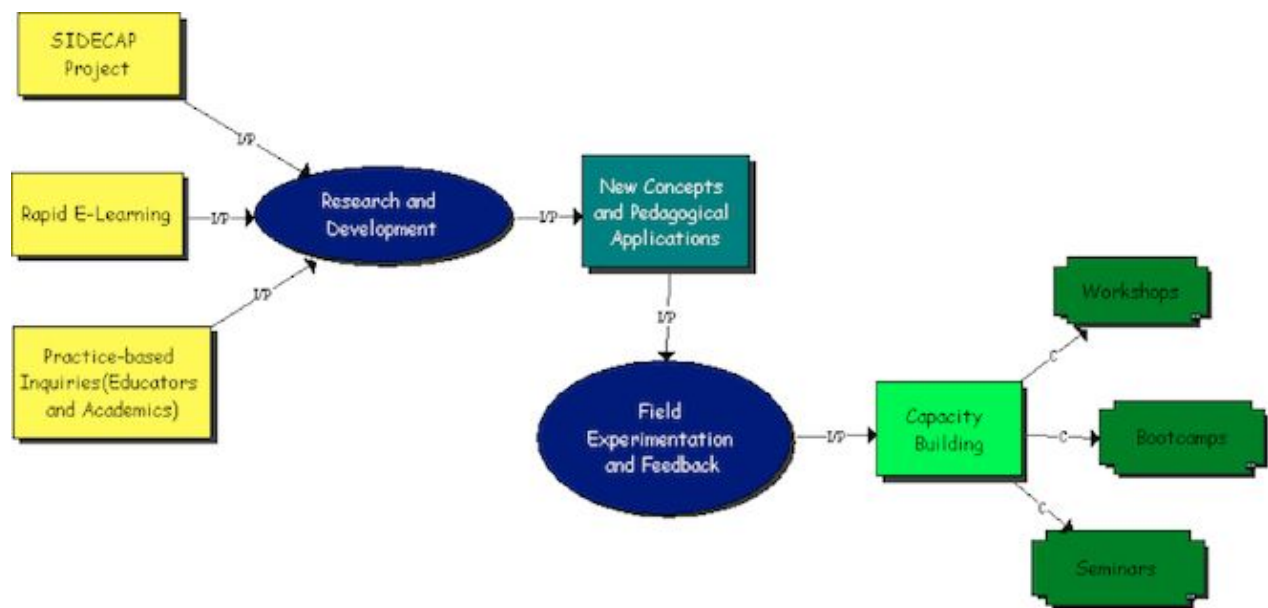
SIDECAP Project

I/P

Rapid E-Learning

I/P

Research and Development

I/P

New Concepts and Pedagogical Applications

I/P

Practice-based Inquiries(Educators and Academics)

I/P

Field Experimentation and Feedback

I/P

Capacity Building

C

Workshops

C

Bootcamps

C

Seminars